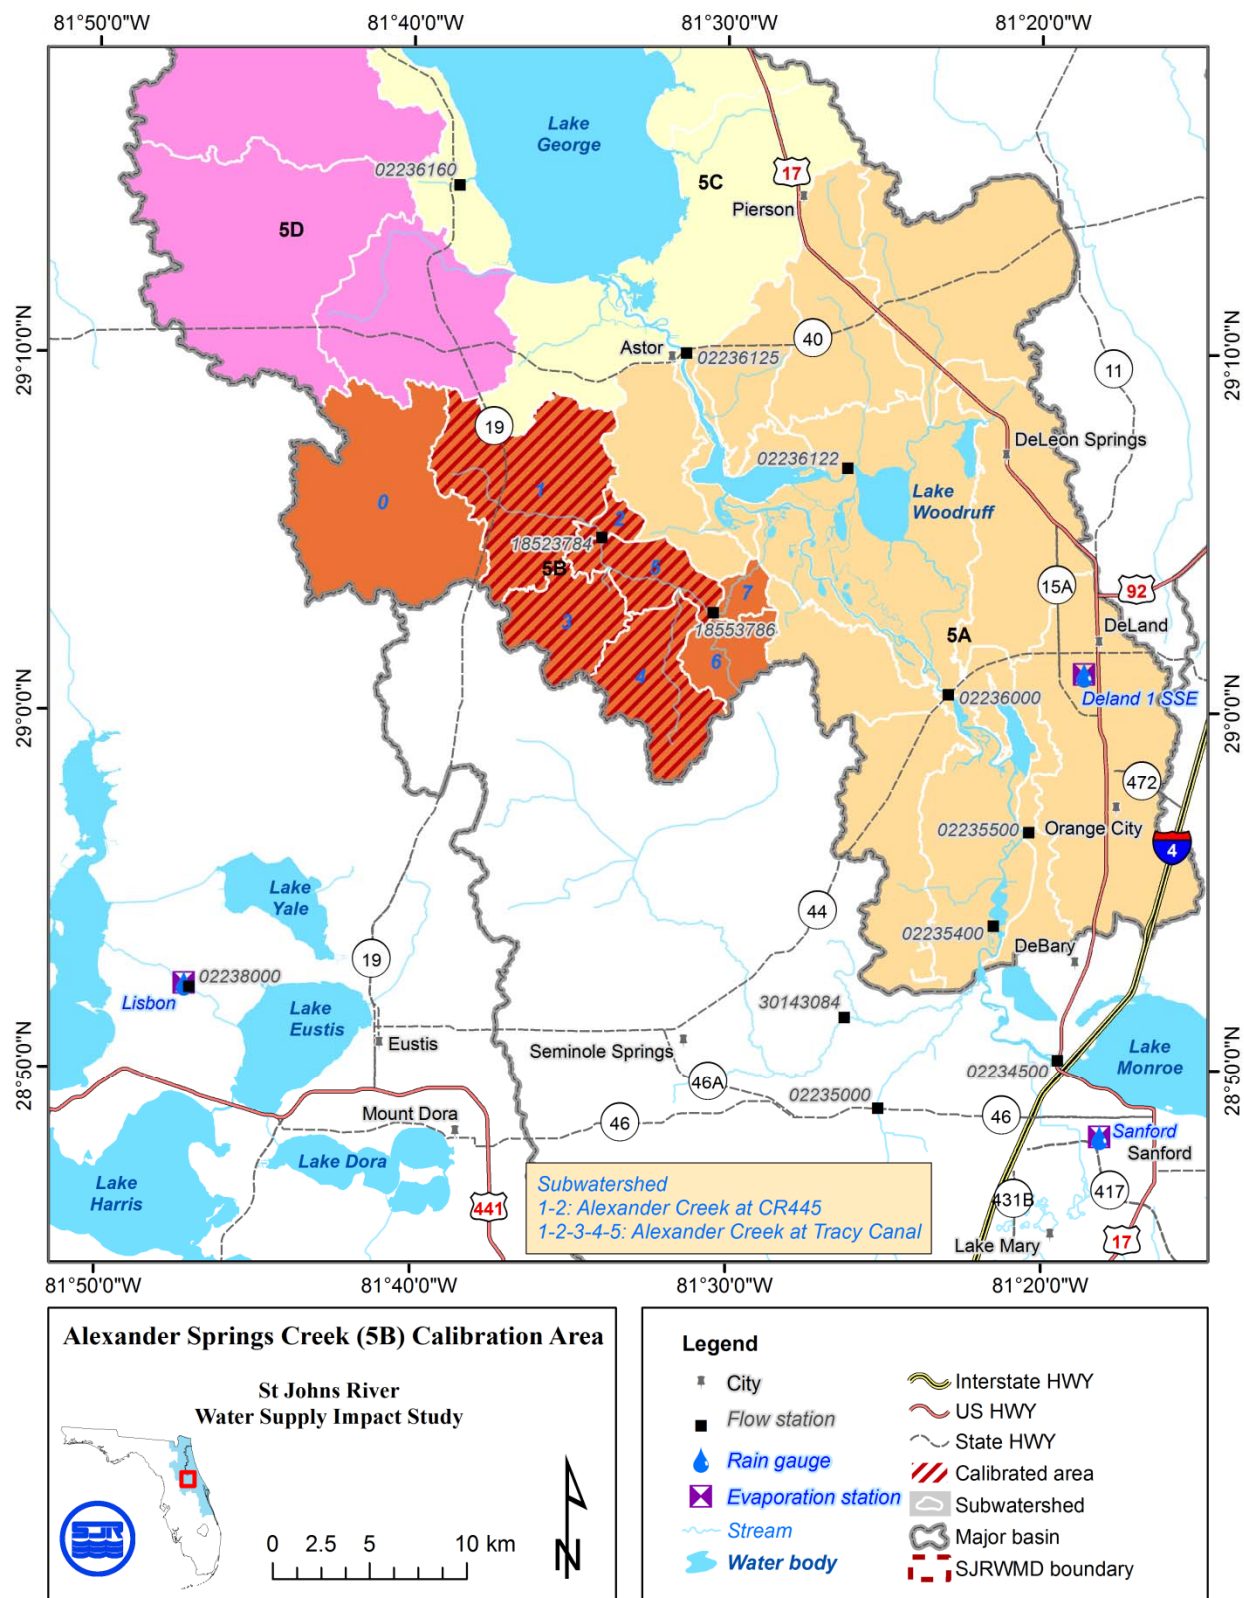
81°50'0"W 81°40'0"W 81°30'0"W 81°20'0"W

29°10'0"N 29°0'0"N 28°50'0"N

Lake George
02236160
5C
17
Pierson
5D
Astor
02236125
40
11
19
DeLeon Springs
02236122
Lake Woodruff
1
0
2
18523784
5B
5
15A
92
7
DeLand
3
18553786
5A
6
4
02236000
Deland 1 SSE
472
02235500
Orange City
4
Lake Yale
44
02235400
DeBary
19
02238000
Lisbon
Lake Eustis
30143084
Eustis
Seminole Springs
Lake Monroe
02234500
46A
02235000
Mount Dora
46
46
Sanford
Sanford
Lake Dora
Lake Harris
441
Subwatershed
1-2: Alexander Creek at CR445
1-2-3-4-5: Alexander Creek at Tracy Canal
431B
417
Lake Mary
17

81°50'0"W 81°40'0"W 81°30'0"W 81°20'0"W

Alexander Springs Creek (5B) Calibration Area

St Johns River
Water Supply Impact Study

SJR

0 2.5 5 10 km

N

Legend
City
Flow station
Rain gauge
Evaporation station
Stream
Water body
Interstate HWY
US HWY
State HWY
Calibrated area
Subwatershed
Major basin
SJRWMD boundary